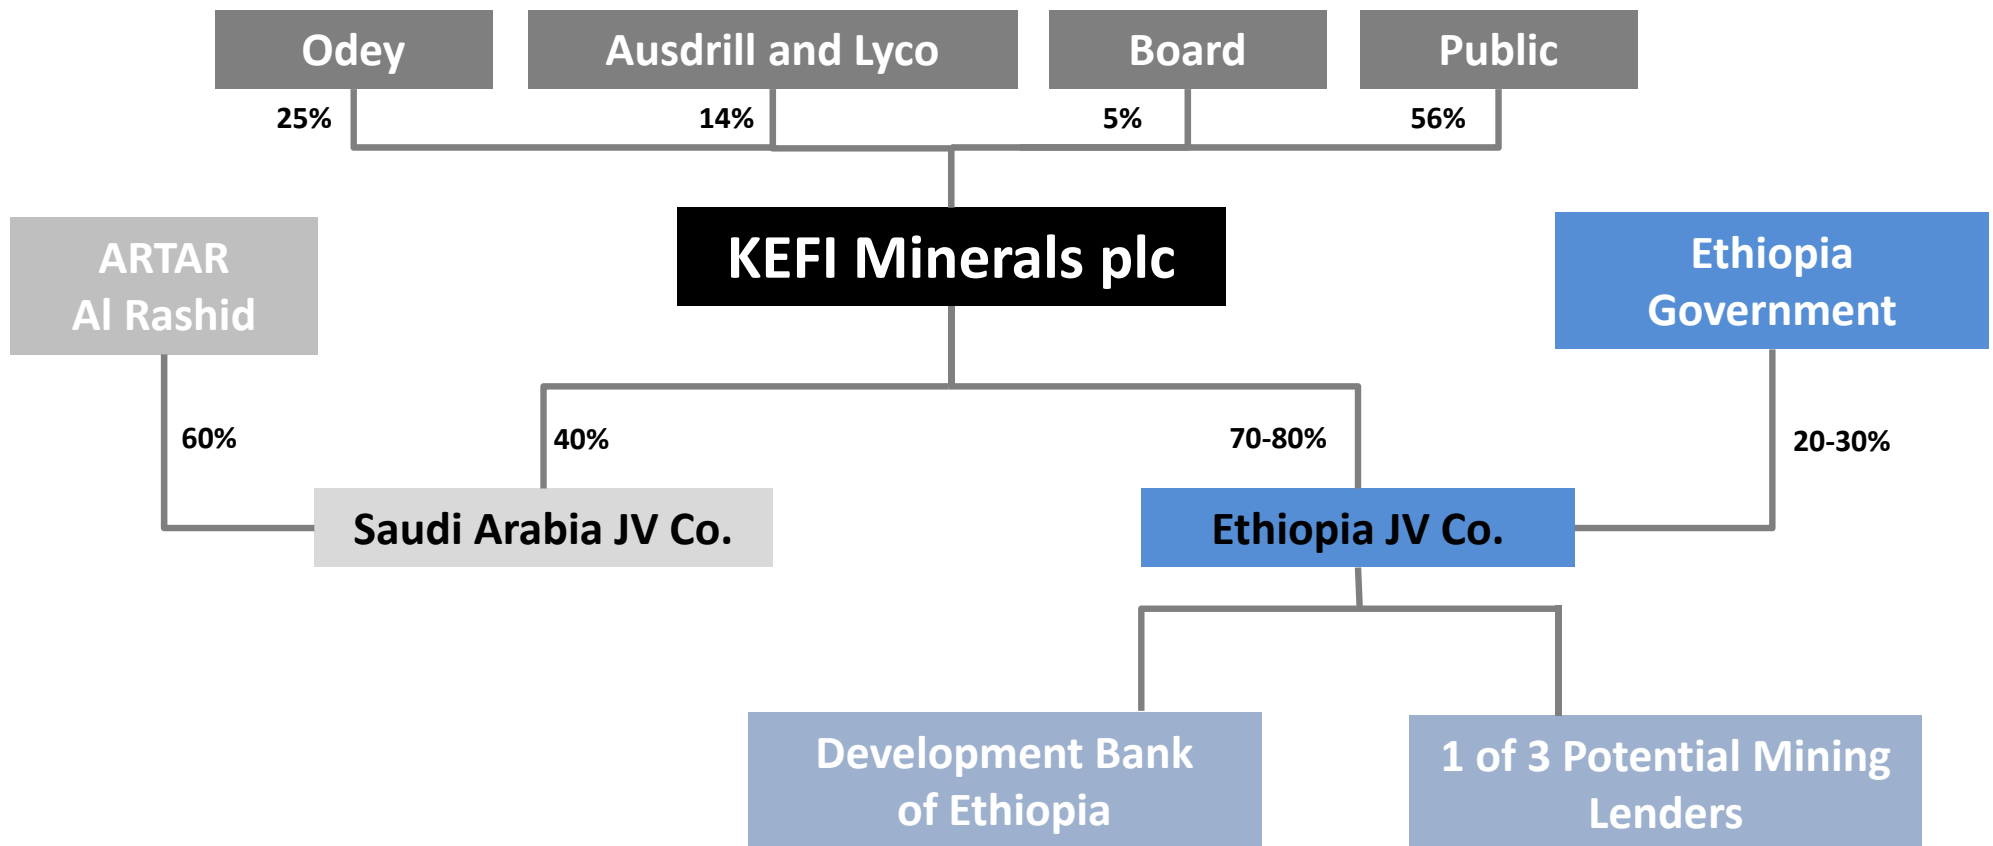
Odey
Ausdrill and Lyco
Board
Public
25%
14%
5%
56%
KEFI Minerals plc
ARTAR
Al Rashid
Ethiopia
Government
60%
40%
70-80%
20-30%
Saudi Arabia JV Co.
Ethiopia JV Co.
Development Bank
of Ethiopia
1 of 3 Potential Mining
Lenders